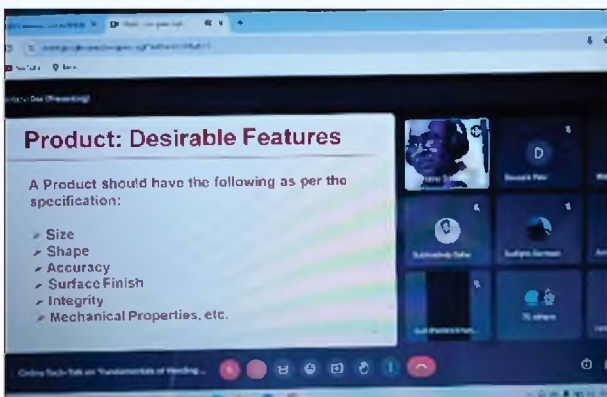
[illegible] (Presenting)

Product: Desirable Features

A Product should have the following as per the specification:

Size
Shape
Accuracy
Surface Finish
Integrity
Mechanical Properties, etc.

D

Online Tech-Talk on Fundamentals of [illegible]